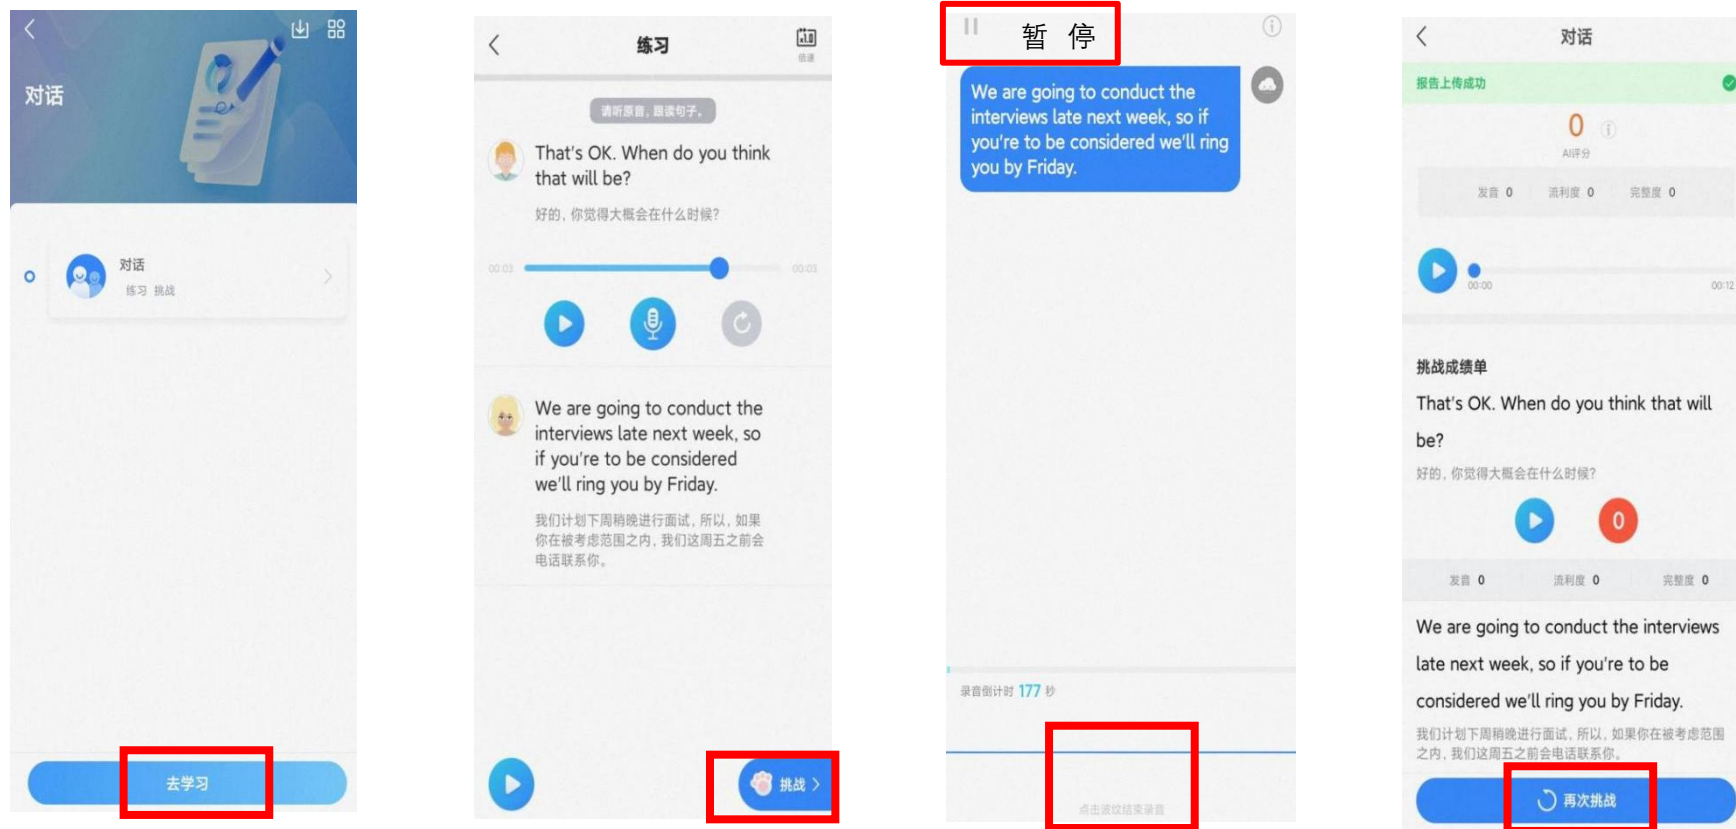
对话

对话
练习 挑战

去学习

练习

请听原音，跟读句子。

That's OK. When do you think that will be?
好的，你觉得大概会在什么时候？

00:03 00:03

We are going to conduct the interviews late next week, so if you're to be considered we'll ring you by Friday.
我们计划下周稍晚进行面试，所以，如果你在被考虑范围之内，我们这周五之前会电话联系你。

挑战 >

暂 停

We are going to conduct the interviews late next week, so if you're to be considered we'll ring you by Friday.

录音倒计时 177 秒

点击波纹结束录音

对话

报告上传成功

0
AI评分

发音 0 流利度 0 完整度 0

00:00 00:12

挑战成绩单

That's OK. When do you think that will be?
好的，你觉得大概会在什么时候？

0

发音 0 流利度 0 完整度 0

We are going to conduct the interviews late next week, so if you're to be considered we'll ring you by Friday.
我们计划下周稍晚进行面试，所以，如果你在被考虑范围之内，我们这周五之前会电话联系你。

再次挑战